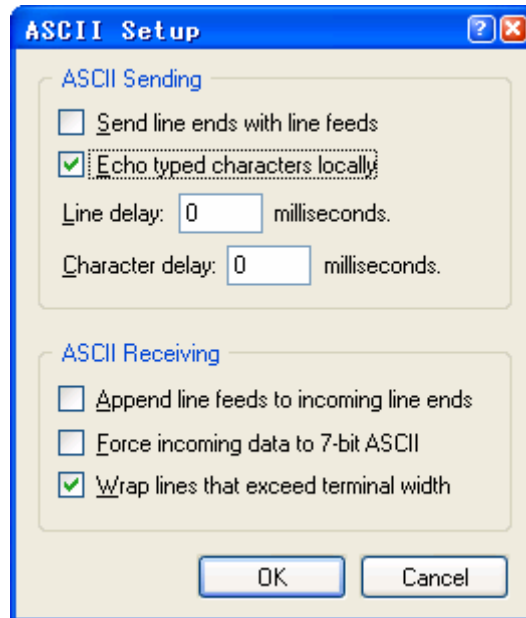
ASCII Setup

ASCII Sending

Send line ends with line feeds

Echo typed characters locally

Line delay: 0 milliseconds.

Character delay: 0 milliseconds.

ASCII Receiving

Append line feeds to incoming line ends

Force incoming data to 7-bit ASCII

Wrap lines that exceed terminal width

OK

Cancel